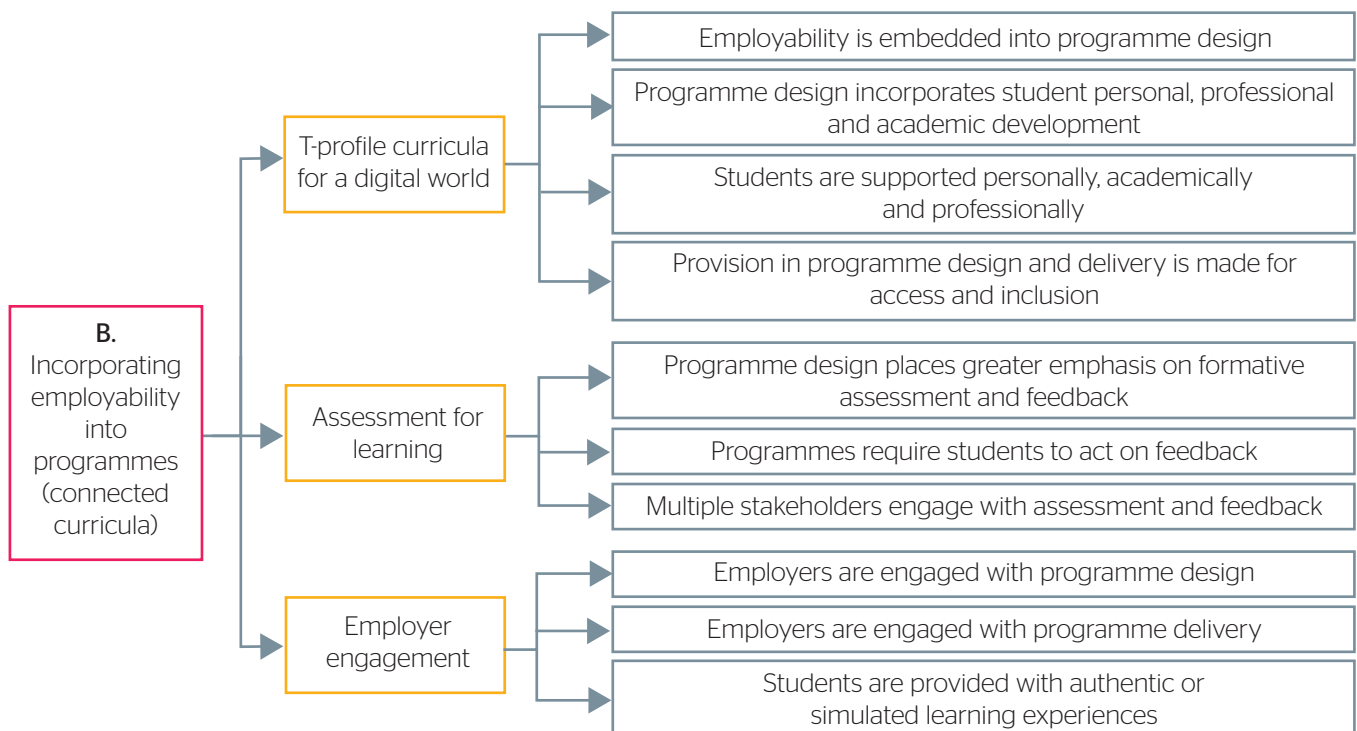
B.
Incorporating employability into programmes (connected curricula)

T-profile curricula for a digital world

Employability is embedded into programme design

Programme design incorporates student personal, professional and academic development

Students are supported personally, academically and professionally

Provision in programme design and delivery is made for access and inclusion

Assessment for learning

Programme design places greater emphasis on formative assessment and feedback

Programmes require students to act on feedback

Multiple stakeholders engage with assessment and feedback

Employer engagement

Employers are engaged with programme design

Employers are engaged with programme delivery

Students are provided with authentic or simulated learning experiences